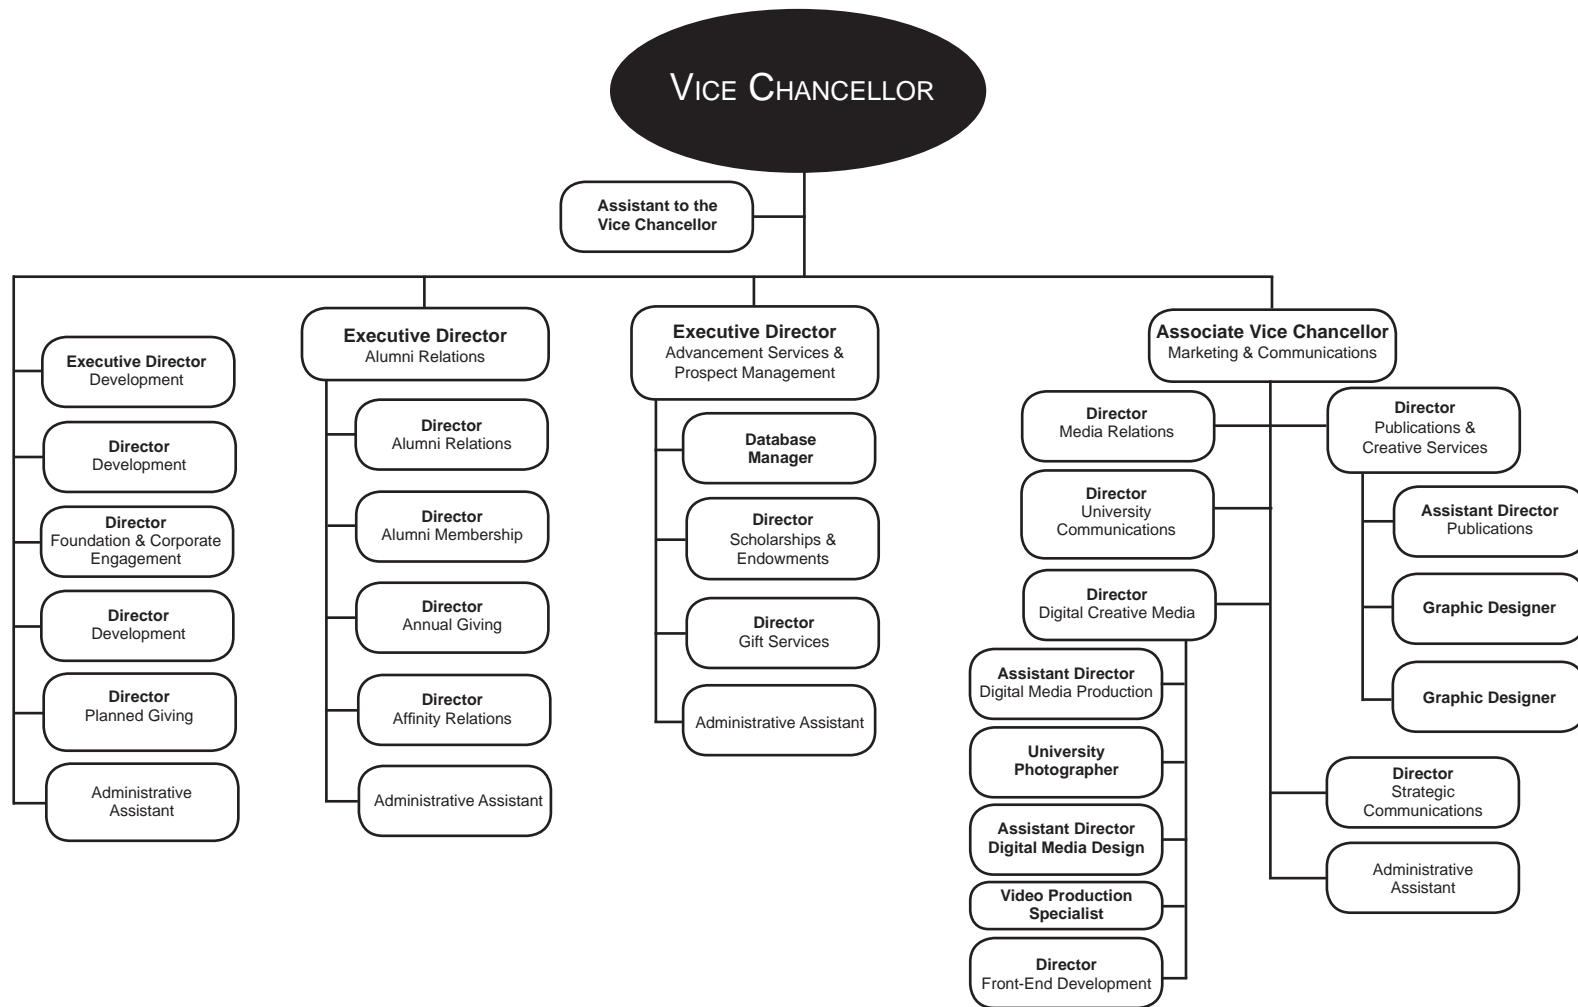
VICE CHANCELLOR

Assistant to the Vice Chancellor

Executive Director
Development

Director
Development

Director
Foundation & Corporate Engagement

Director
Development

Director
Planned Giving

Administrative Assistant

Executive Director
Alumni Relations

Director
Alumni Relations

Director
Alumni Membership

Director
Annual Giving

Director
Affinity Relations

Administrative Assistant

Executive Director
Advancement Services & Prospect Management

Database Manager

Director
Scholarships & Endowments

Director
Gift Services

Administrative Assistant

Associate Vice Chancellor
Marketing & Communications

Director
Media Relations

Director
University Communications

Director
Digital Creative Media

Assistant Director
Digital Media Production

University Photographer

Assistant Director
Digital Media Design

Video Production Specialist

Director
Front-End Development

Director
Publications & Creative Services

Assistant Director
Publications

Graphic Designer

Graphic Designer

Director
Strategic Communications

Administrative Assistant